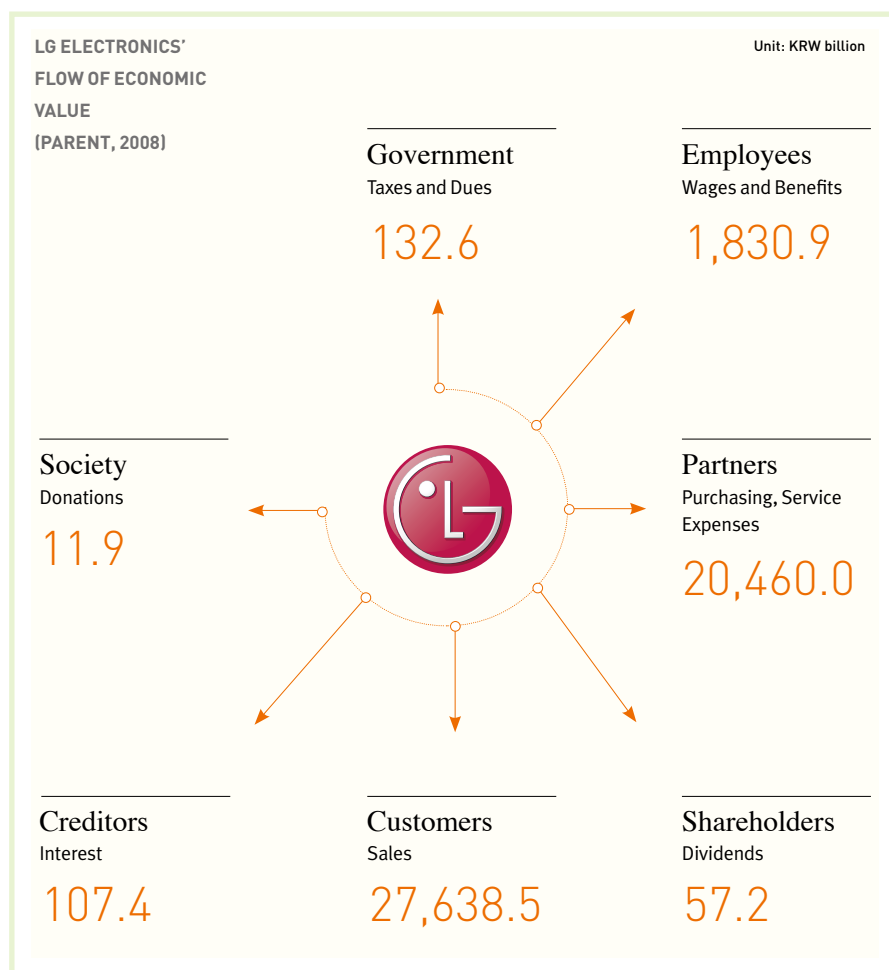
LG ELECTRONICS' FLOW OF ECONOMIC VALUE (PARENT, 2008)

Unit: KRW billion

Government
Taxes and Dues
132.6

Employees
Wages and Benefits
1,830.9

Society
Donations
11.9

LG

Partners
Purchasing, Service Expenses
20,460.0

Creditors
Interest
107.4

Customers
Sales
27,638.5

Shareholders
Dividends
57.2